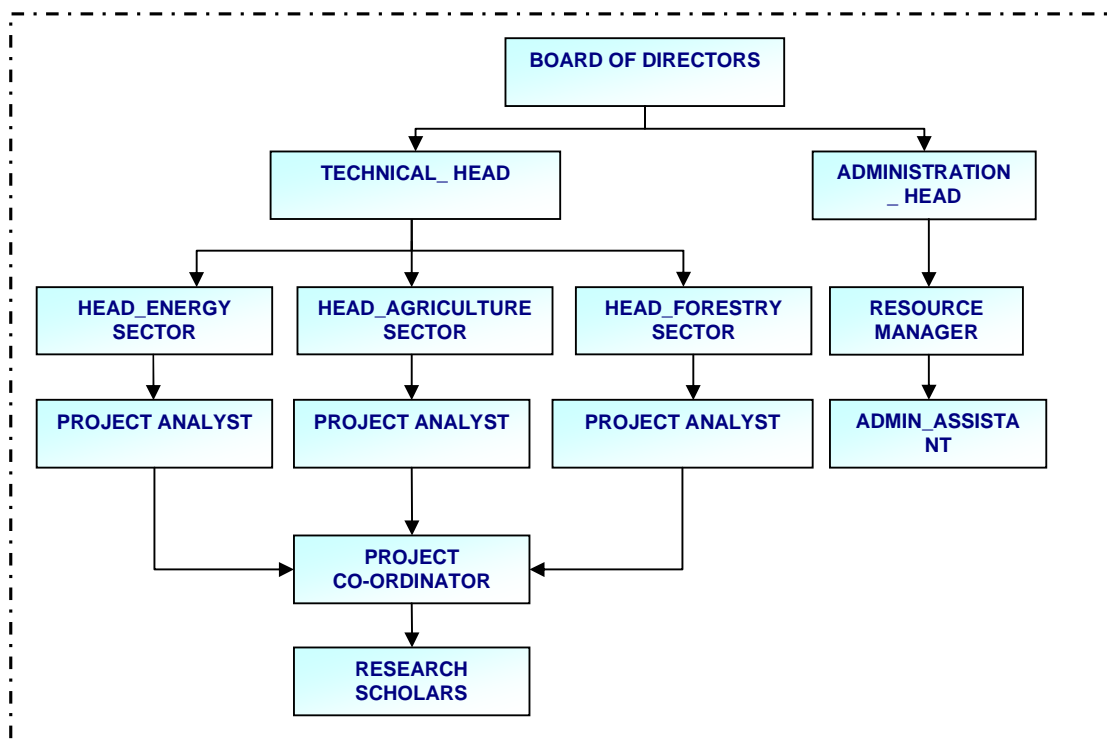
BOARD OF DIRECTORS

TECHNICAL_ HEAD

ADMINISTRATION _ HEAD

HEAD_ENERGY SECTOR

HEAD_AGRICULTURE SECTOR

HEAD_FORESTRY SECTOR

RESOURCE MANAGER

PROJECT ANALYST

PROJECT ANALYST

PROJECT ANALYST

ADMIN_ASSISTA NT

PROJECT CO-ORDINATOR

RESEARCH SCHOLARS